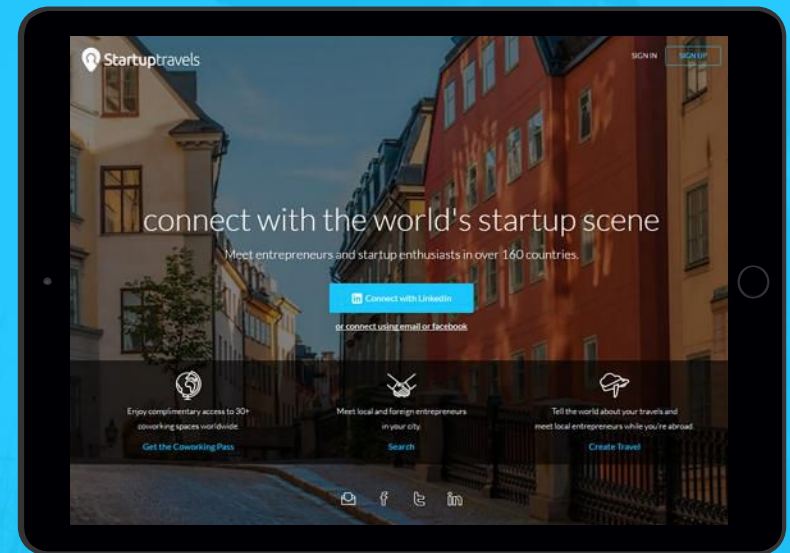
Startuptravels

SIGN IN SIGN UP

connect with the world's startup scene

Meet entrepreneurs and startup enthusiasts in over 160 countries.

in Connect with LinkedIn

or connect using email or facebook

Enjoy complimentary access to 30+ coworking spaces worldwide.

Get the Coworking Pass

Meet local and foreign entrepreneurs in your city.

Search

Tell the world about your travels and meet local entrepreneurs while you're abroad.

Create Travel